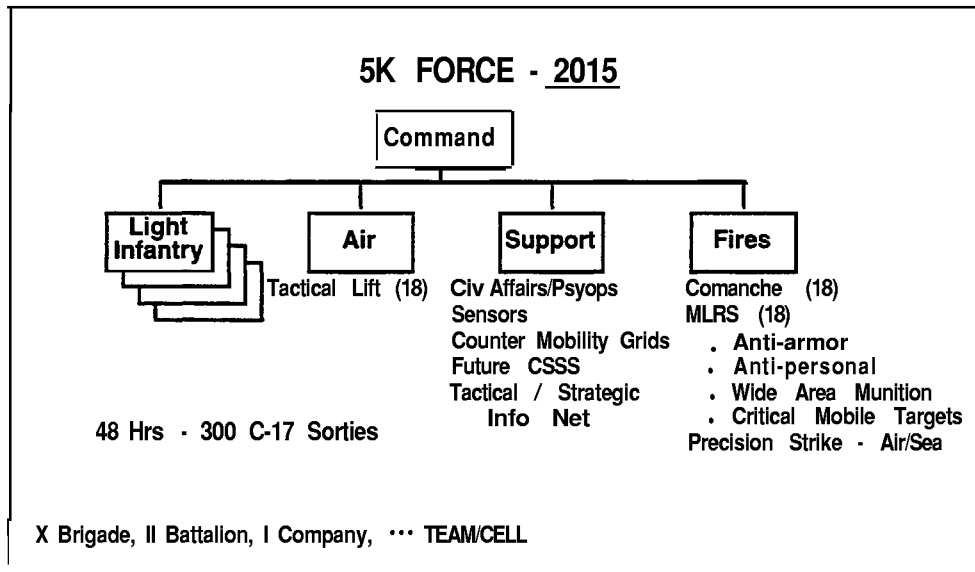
5K FORCE - 2015

Command

Light Infantry

Air

Tactical Lift (18)

Support

Civ Affairs/Psyops
Sensors
Counter Mobility Grids
Future CSSS
Tactical / Strategic
Info Net

Fires

Comanche (18)
MLRS (18)
. Anti-armor
. Anti-personal
. Wide Area Munition
. Critical Mobile Targets
Precision Strike - Air/Sea

48 Hrs - 300 C-17 Sorties

X Brigade, II Battalion, I Company, ··· TEAM/CELL